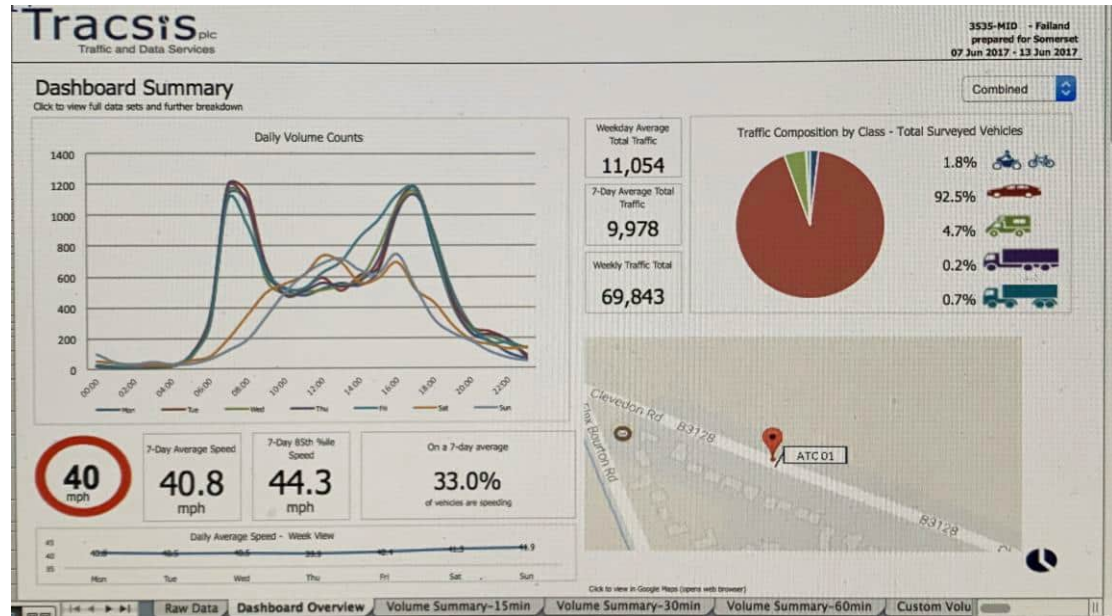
Tracsis plc
Traffic and Data Services

3535-MID - Failand
prepared for Somerset
07 Jun 2017 - 13 Jun 2017

Dashboard Summary
Click to view full data sets and further breakdown

Combined

Daily Volume Counts

1400
1200
1000
800
600
400
200
0

00:00 02:00 04:00 06:00 08:00 10:00 12:00 14:00 16:00 18:00 20:00 22:00

Mon Tue Wed Thu Fri Sat Sun

Weekday Average Total Traffic
11,054

7-Day Average Total Traffic
9,978

Weekly Traffic Total
69,843

Traffic Composition by Class - Total Surveyed Vehicles

1.8%
92.5%
4.7%
0.2%
0.7%

40
mph

7-Day Average Speed
40.8
mph

7-Day 85th %ile Speed
44.3
mph

On a 7-day average
33.0%
of vehicles are speeding

Clevedon Rd B3128
Fink Bourton Rd
ATC 01
B3128

Daily Average Speed - Week View
45
40
35
40.8 40.5 40.5 39.9 40.4 41.3 41.9
Mon Tue Wed Thu Fri Sat Sun

Click to view in Google Maps (opens web browser)

Raw Data | Dashboard Overview | Volume Summary-15min | Volume Summary-30min | Volume Summary-60min | Custom Volu